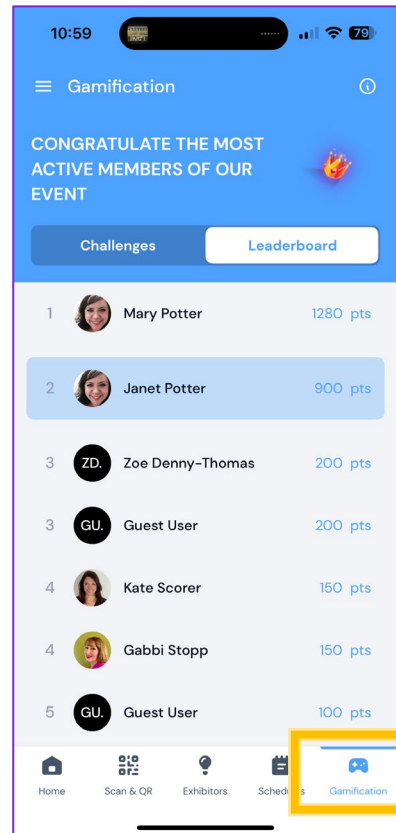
10:59

79

Gamification

CONGRATULATE THE MOST ACTIVE MEMBERS OF OUR EVENT

Challenges

Leaderboard

1 Mary Potter 1280 pts

2 Janet Potter 900 pts

3 ZD. Zoe Denny-Thomas 200 pts

3 GU. Guest User 200 pts

4 Kate Scorer 150 pts

4 Gabbi Stopp 150 pts

5 GU. Guest User 100 pts

Home

Scan & QR

Exhibitors

Schedi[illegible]s

Gamification